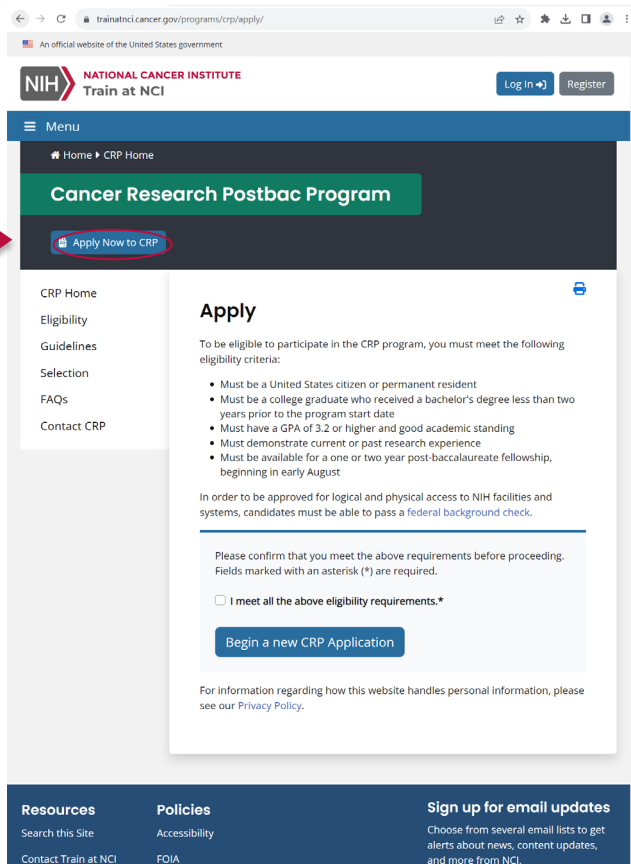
trainatnci.cancer.gov/programs/crp/apply/

An official website of the United States government

NIH NATIONAL CANCER INSTITUTE
Train at NCI

Log In
Register

Menu

Home ▸ CRP Home

Cancer Research Postbac Program

Apply Now to CRP

CRP Home
Eligibility
Guidelines
Selection
FAQs
Contact CRP

Apply

To be eligible to participate in the CRP program, you must meet the following eligibility criteria:

- Must be a United States citizen or permanent resident
- Must be a college graduate who received a bachelor's degree less than two years prior to the program start date
- Must have a GPA of 3.2 or higher and good academic standing
- Must demonstrate current or past research experience
- Must be available for a one or two year post-baccalaureate fellowship, beginning in early August

In order to be approved for logical and physical access to NIH facilities and systems, candidates must be able to pass a federal background check.

Please confirm that you meet the above requirements before proceeding. Fields marked with an asterisk (*) are required.

I meet all the above eligibility requirements.*

Begin a new CRP Application

For information regarding how this website handles personal information, please see our Privacy Policy.

Resources
Search this Site
Contact Train at NCI

Policies
Accessibility
FOIA

Sign up for email updates
Choose from several email lists to get alerts about news, content updates, and more from NCI.